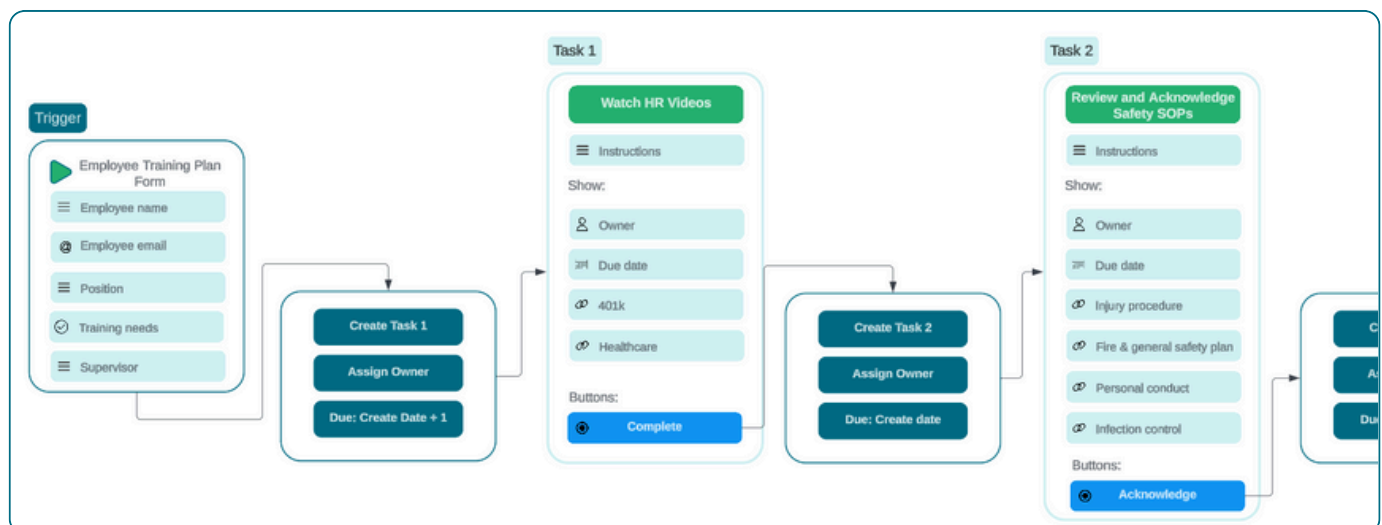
Trigger

Employee Training Plan Form

Employee name

Employee email

Position

Training needs

Supervisor

Create Task 1

Assign Owner

Due: Create Date + 1

Task 1

Watch HR Videos

Instructions

Show:

Owner

Due date

401k

Healthcare

Buttons:

Complete

Create Task 2

Assign Owner

Due: Create date

Task 2

Review and Acknowledge Safety SOPs

Instructions

Show:

Owner

Due date

Injury procedure

Fire & general safety plan

Personal conduct

Infection control

Buttons:

Acknowledge

C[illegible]

As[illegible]

Du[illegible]